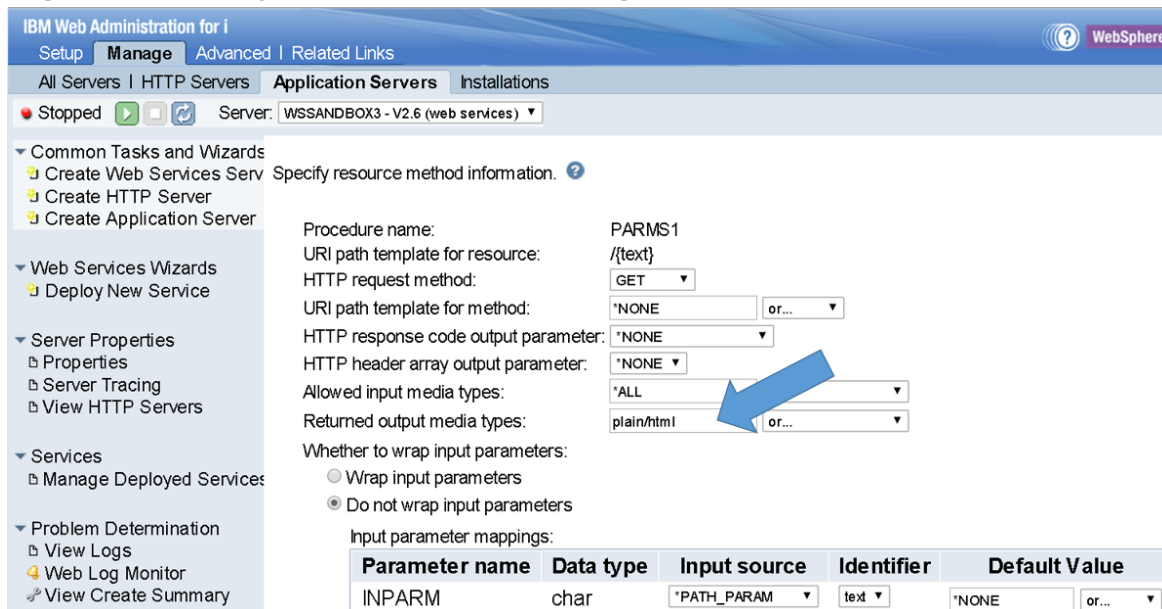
IBM Web Administration for i

WebSphere

Setup | Manage | Advanced | Related Links

All Servers | HTTP Servers | Application Servers | Installations

Stopped

Server: WSSANDBOX3 - V2.6 (web services)

Common Tasks and Wizards
Create Web Services Serv
Create HTTP Server
Create Application Server

Web Services Wizards
Deploy New Service

Server Properties
Properties
Server Tracing
View HTTP Servers

Services
Manage Deployed Services

Problem Determination
View Logs
Web Log Monitor
View Create Summary

Specify resource method information.

Procedure name: PARMS1
URI path template for resource: /{text}
HTTP request method: GET
URI path template for method: *NONE or...
HTTP response code output parameter: *NONE
HTTP header array output parameter: *NONE
Allowed input media types: *ALL
Returned output media types: plain/html or...

Whether to wrap input parameters:
Wrap input parameters
Do not wrap input parameters

Input parameter mappings:

| Parameter name | Data type | Input source | Identifier | Default Value |
|---|---|---|---|---|
| INPARM | char | *PATH_PARAM | text | *NONE or... |